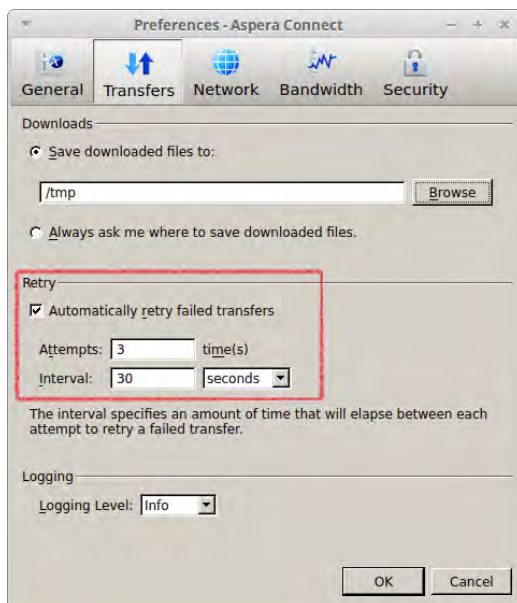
Preferences - Aspera Connect

General
Transfers
Network
Bandwidth
Security

Downloads

Save downloaded files to:

/tmp
Browse

Always ask me where to save downloaded files.

Retry

Automatically retry failed transfers

Attempts: 3 time(s)

Interval: 30 seconds

The interval specifies an amount of time that will elapse between each attempt to retry a failed transfer.

Logging

Logging Level: Info

OK
Cancel